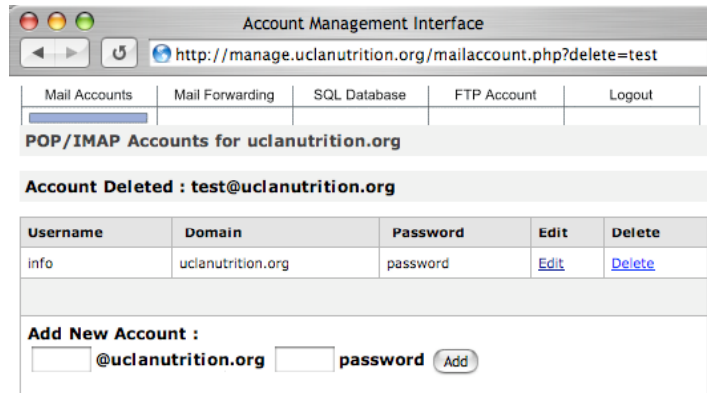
Account Management Interface

http://manage.uclanutrition.org/mailaccount.php?delete=test

Mail Accounts | Mail Forwarding | SQL Database | FTP Account | Logout

POP/IMAP Accounts for uclanutrition.org

Account Deleted : test@uclanutrition.org

| Username | Domain | Password | Edit | Delete |
|---|---|---|---|---|
| info | uclanutrition.org | password | Edit | Delete |

Add New Account :

@uclanutrition.org password Add